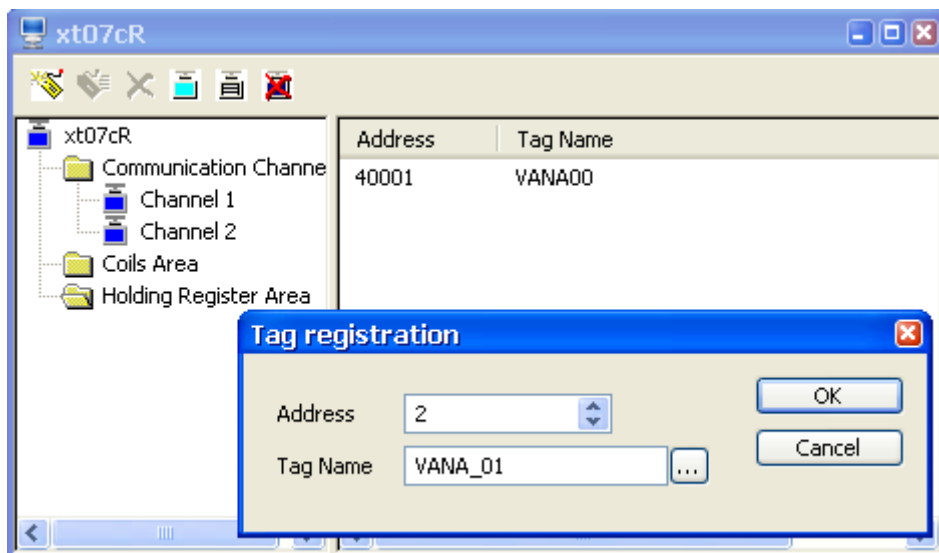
xt07cR

xt07cR
Communication Channe
Channel 1
Channel 2
Coils Area
Holding Register Area

| Address | Tag Name |
|---|---|
| 40001 | VANA00 |

Tag registration

Address 2
Tag Name VANA_01 ...

OK
Cancel